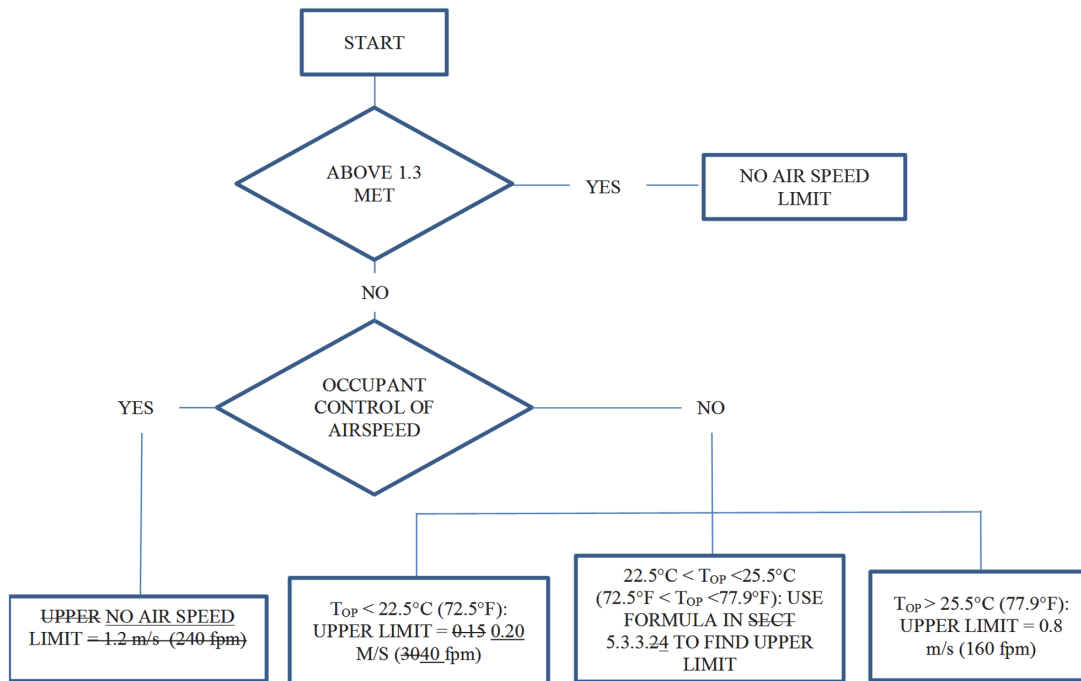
START

ABOVE 1.3 MET

YES

NO AIR SPEED LIMIT

NO

OCCUPANT CONTROL OF AIRSPEED

YES

NO

~~UPPER~~ NO AIR SPEED LIMIT ~~= 1.2 m/s (240 fpm)~~

$T_{OP}$ < 22.5°C (72.5°F): UPPER LIMIT = ~~0.15~~ 0.20 M/S (~~30~~40 fpm)

22.5°C < $T_{OP}$ <25.5°C (72.5°F < $T_{OP}$ <77.9°F): USE FORMULA IN ~~SECT~~ 5.3.3.~~2~~4 TO FIND UPPER LIMIT

$T_{OP}$ > 25.5°C (77.9°F): UPPER LIMIT = 0.8 m/s (160 fpm)